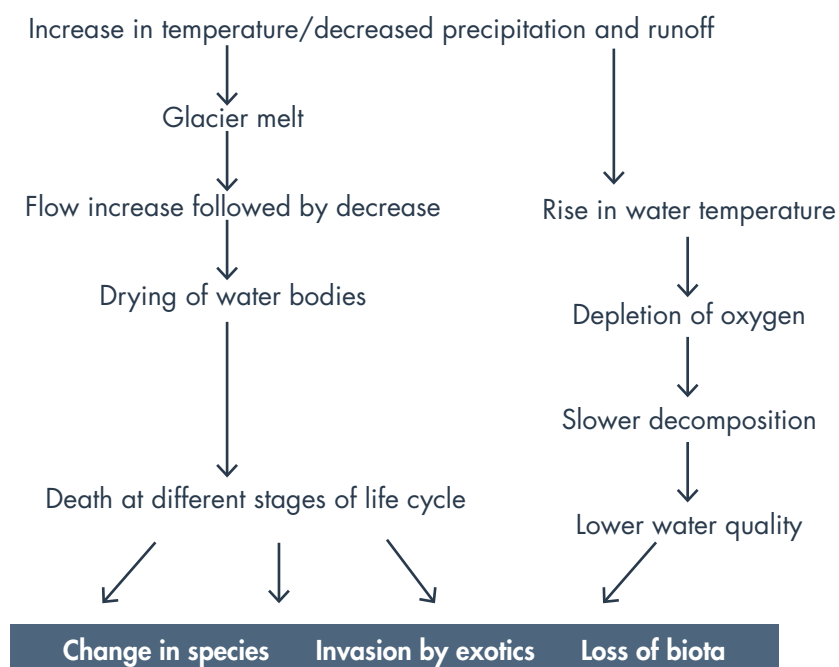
Increase in temperature/decreased precipitation and runoff

Glacier melt

Flow increase followed by decrease

Rise in water temperature

Drying of water bodies

Depletion of oxygen

Slower decomposition

Death at different stages of life cycle

Lower water quality

Change in species

Invasion by exotics

Loss of biota